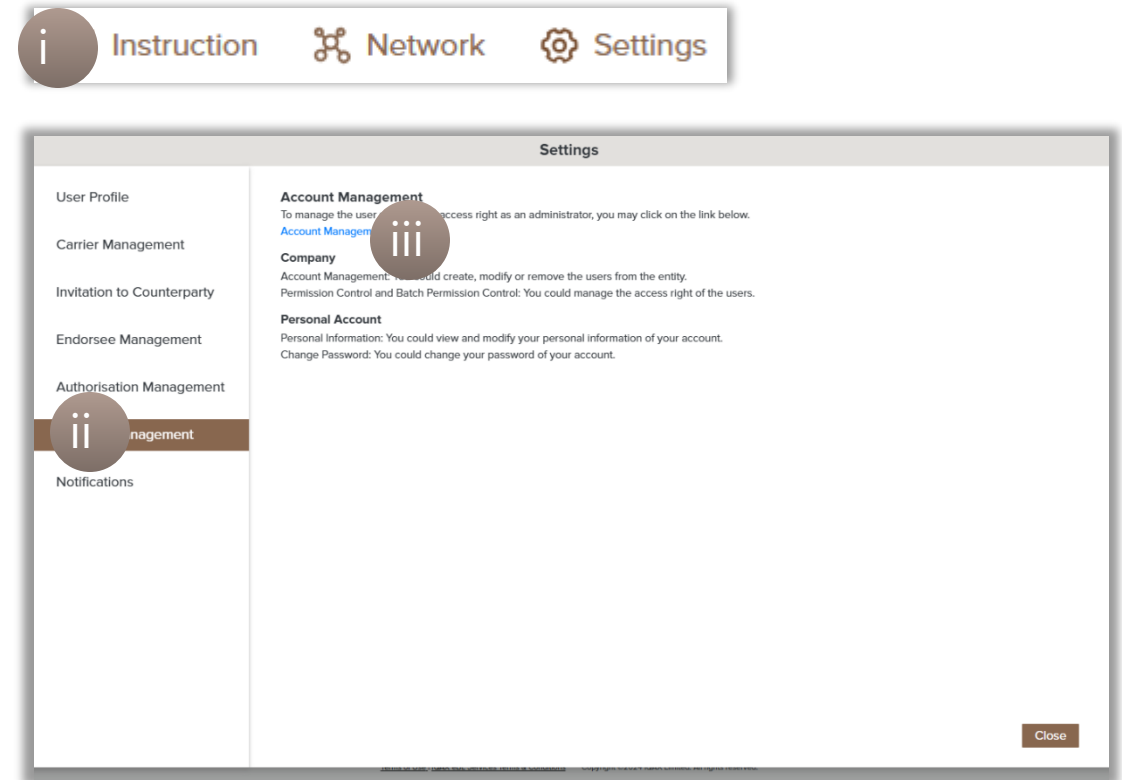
i Instruction Network Settings

Settings

User Profile

Carrier Management

Invitation to Counterparty

Endorsee Management

Authorisation Management

ii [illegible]nagement

Notifications

Account Management
To manage the user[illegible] access right as an administrator, you may click on the link below.
Account Managem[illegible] iii

Company
Account Management: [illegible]uld create, modify or remove the users from the entity.
Permission Control and Batch Permission Control: You could manage the access right of the users.

Personal Account
Personal Information: You could view and modify your personal information of your account.
Change Password: You could change your password of your account.

Close

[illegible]